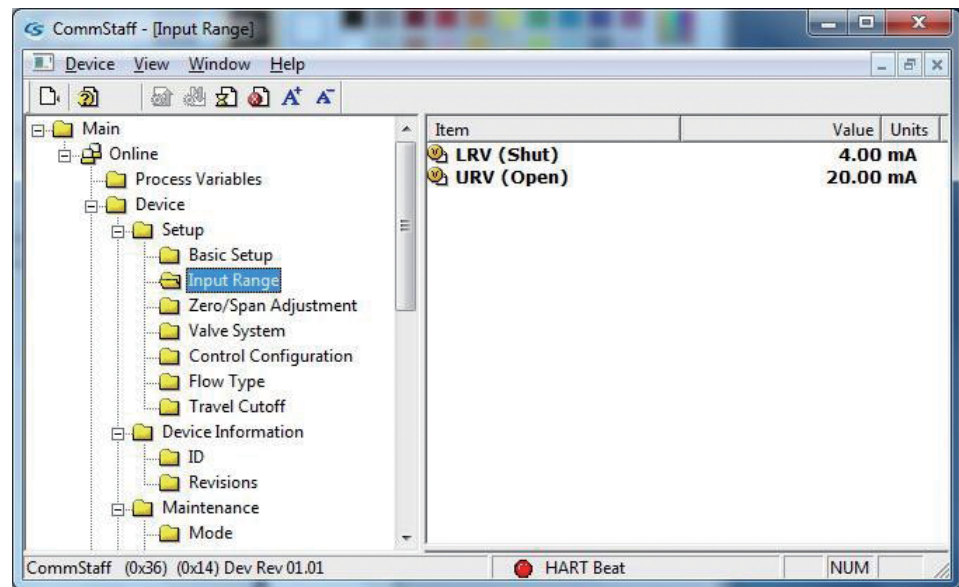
CommStaff - [Input Range]

Device View Window Help

Main
Online
Process Variables
Device
Setup
Basic Setup
Input Range
Zero/Span Adjustment
Valve System
Control Configuration
Flow Type
Travel Cutoff
Device Information
ID
Revisions
Maintenance
Mode

| Item | Value | Units |
|---|---|---|
| LRV (Shut) | 4.00 | mA |
| URV (Open) | 20.00 | mA |

CommStaff (0x36) (0x14) Dev Rev 01.01 HART Beat NUM